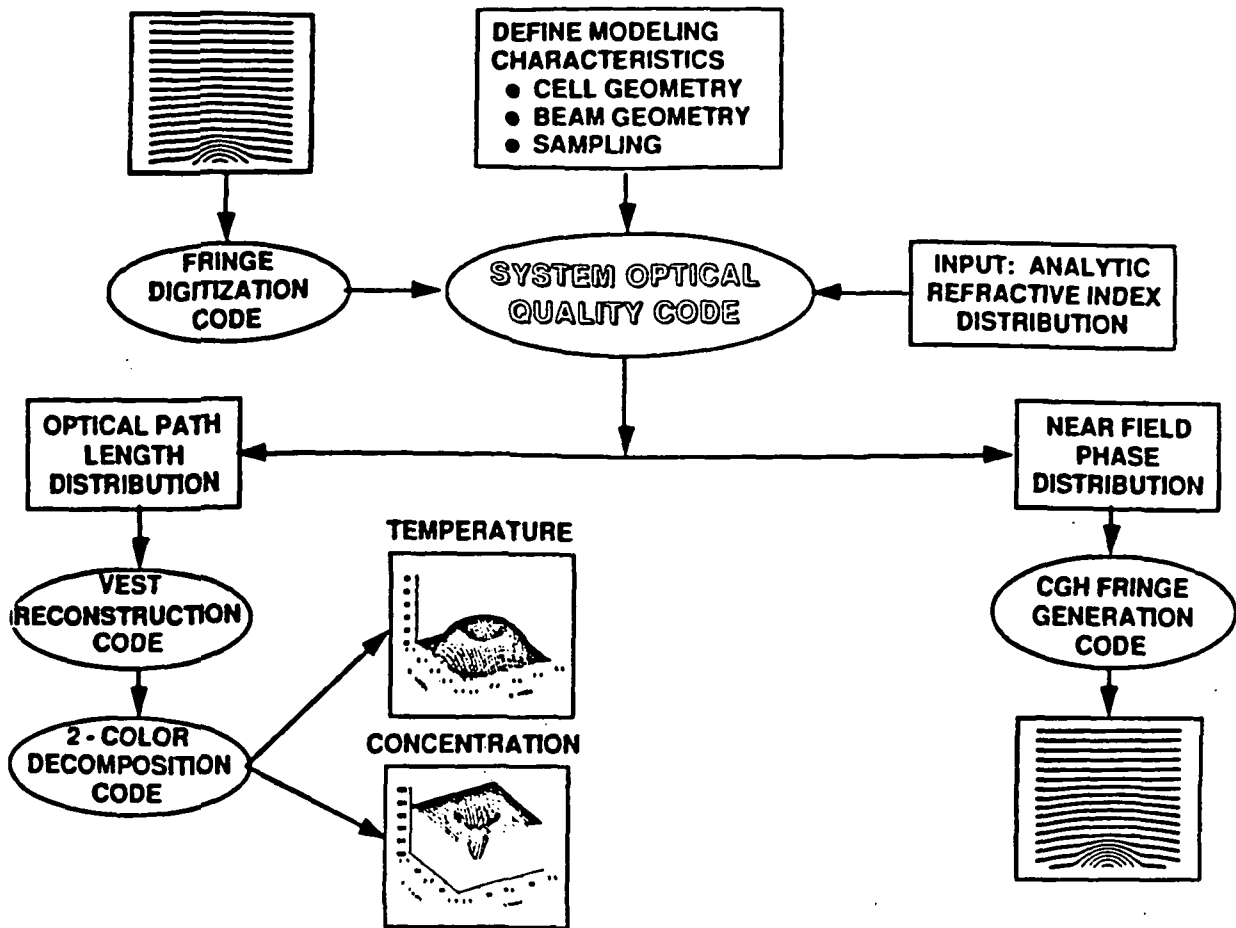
DEFINE MODELING CHARACTERISTICS
• CELL GEOMETRY
• BEAM GEOMETRY
• SAMPLING

FRINGE DIGITIZATION CODE

SYSTEM OPTICAL QUALITY CODE

INPUT: ANALYTIC REFRACTIVE INDEX DISTRIBUTION

OPTICAL PATH LENGTH DISTRIBUTION

NEAR FIELD PHASE DISTRIBUTION

VEST RECONSTRUCTION CODE

TEMPERATURE

CGH FRINGE GENERATION CODE

2 - COLOR DECOMPOSITION CODE

CONCENTRATION